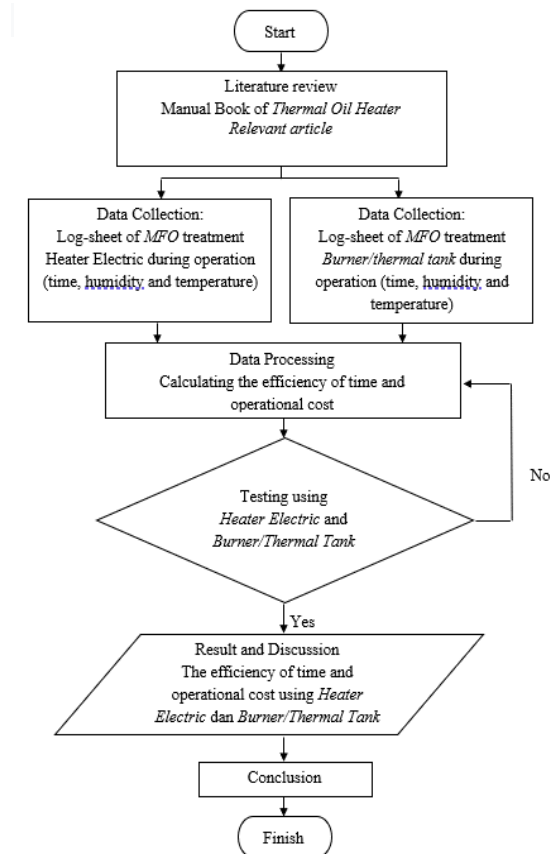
Start

Literature review
Manual Book of Thermal Oil Heater
Relevant article

Data Collection:
Log-sheet of MFO treatment
Heater Electric during operation
(time, humidity and temperature)

Data Collection:
Log-sheet of MFO treatment
Burner/thermal tank during
operation (time, humidity and
temperature)

Data Processing
Calculating the efficiency of time and
operational cost

Testing using
Heater Electric and
Burner/Thermal Tank

No

Yes

Result and Discussion
The efficiency of time and
operational cost using Heater
Electric dan Burner/Thermal Tank

Conclusion

Finish